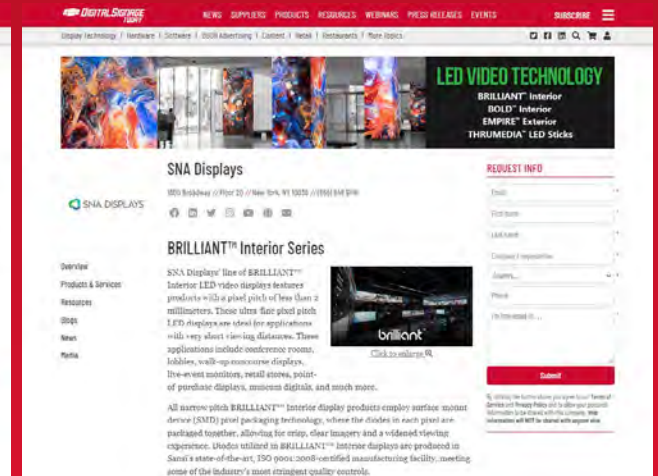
DIGITAL SIGNAGE TODAY

NEWS SUPPLIERS PRODUCTS RESOURCES WEBINARS PRESS RELEASES EVENTS

SUBSCRIBE

Display Technology / Hardware / Software / DOOH Advertising / Content / Retail / Restaurants / More Topics

LED VIDEO TECHNOLOGY

BRILLIANT™ Interior

BOLD™ Interior

EMPIRE™ Exterior

THRUMEDIA™ LED Sticks

SNA DISPLAYS

SNA Displays

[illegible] Broadway // Floor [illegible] // New York, NY 10038 // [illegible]

REQUEST INFO

Email

First name

Last name

Company / organization

Country

Phone

I'm interested in ...

Submit

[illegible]

BRILLIANT™ Interior Series

Overview

Products & Services

Resources

Blogs

News

Media

SNA Displays' line of BRILLIANT™ Interior LED video displays features products with a pixel pitch of less than 2 millimeters. These ultra-fine pixel pitch LED displays are ideal for applications with very short viewing distances. These applications include conference rooms, lobbies, walk-up concourse displays, live-event monitors, retail stores, point-of-purchase displays, museum digitals, and much more.

brilliant

Click to enlarge

All narrow-pitch BRILLIANT™ Interior display products employ surface-mount device (SMD) pixel packaging technology, where the diodes in each pixel are packaged together, allowing for crisp, clear imagery and a widened viewing experience. Diodes utilized in BRILLIANT™ Interior displays are produced in Sanan's state-of-the-art, ISO 9001:2008-certified manufacturing facility, meeting some of the industry's most stringent quality controls.